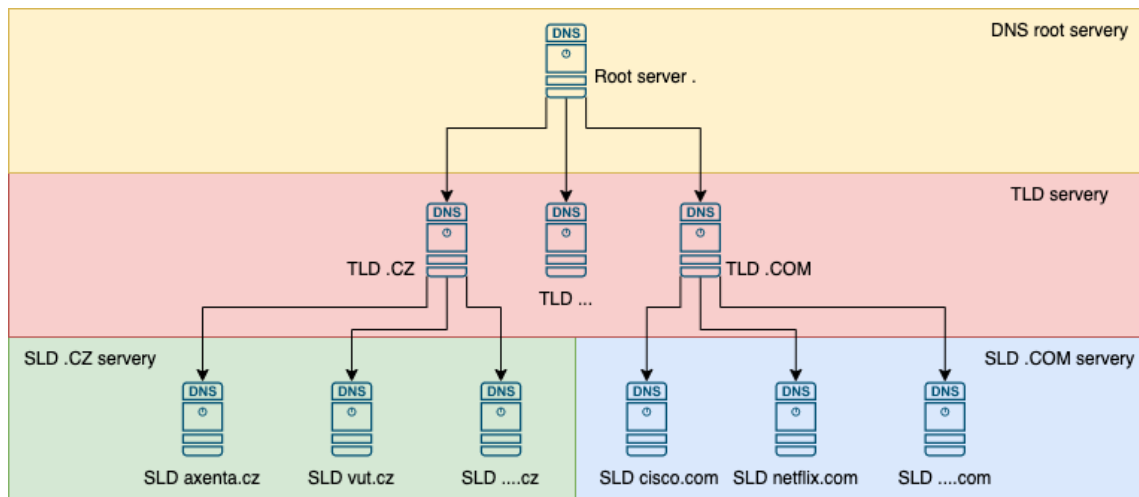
DNS root servery

DNS

Root server .

TLD servery

DNS

DNS

DNS

TLD .CZ

TLD ...

TLD .COM

SLD .CZ servery

SLD .COM servery

DNS

DNS

DNS

DNS

DNS

DNS

SLD axenta.cz

SLD vut.cz

SLD ....cz

SLD cisco.com

SLD netflix.com

SLD ....com